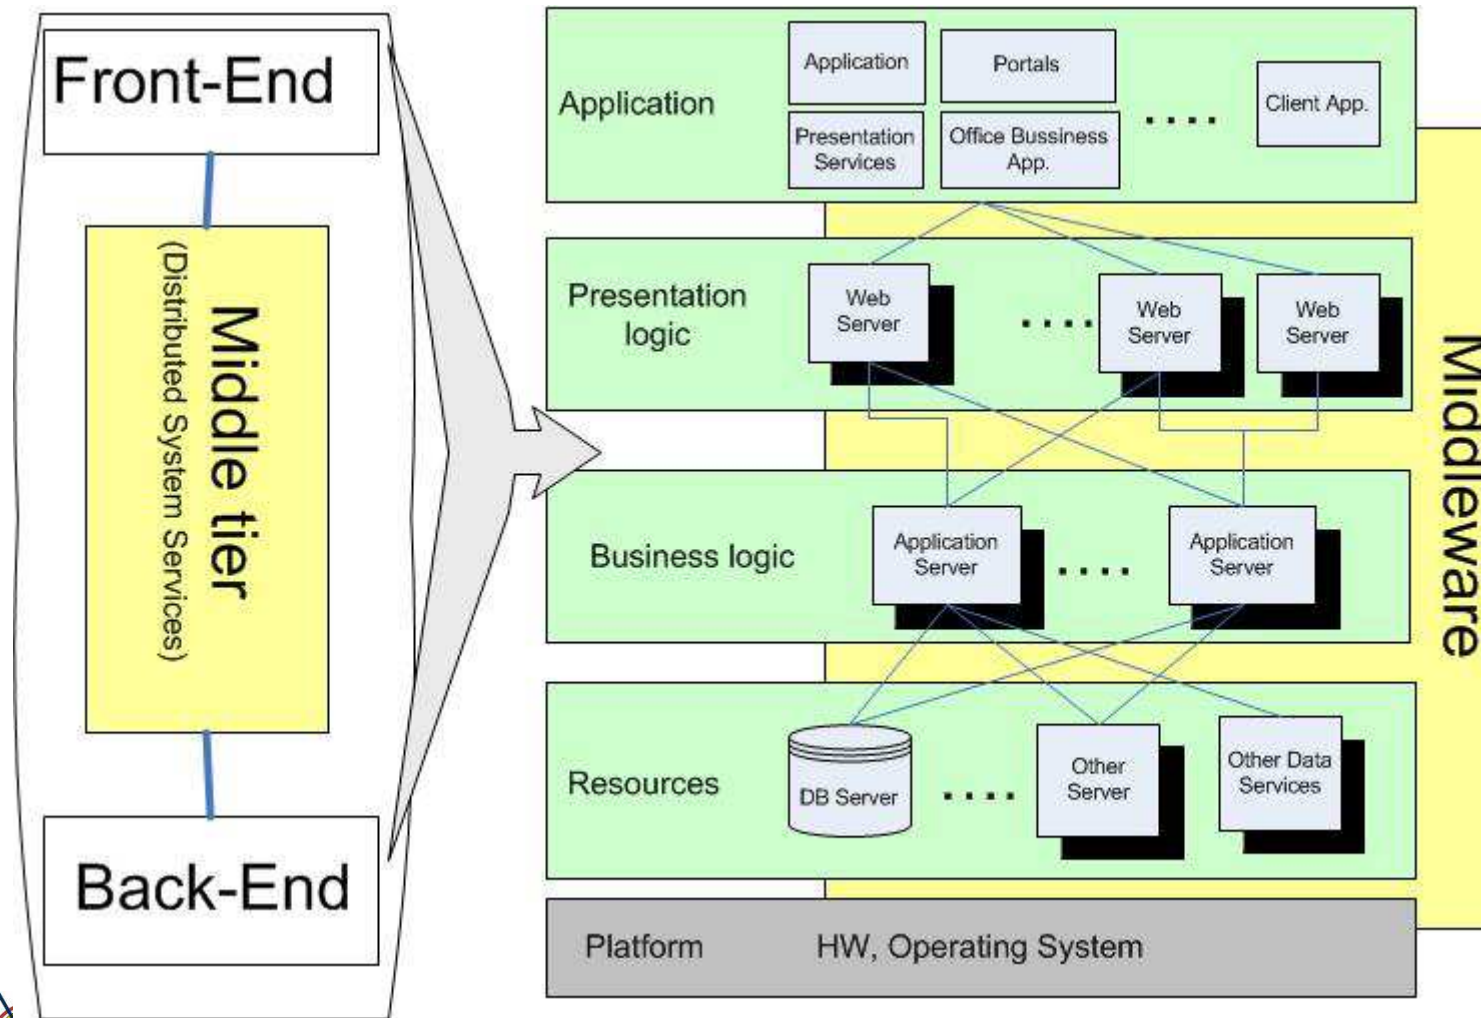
Front-End

Middle tier
(Distributed System Services)

Back-End

Application

Application

Portals

Presentation Services

Office Bussiness App.

....

Client App.

Presentation logic

Web Server

....

Web Server

Web Server

Business logic

Application Server

....

Application Server

Resources

DB Server

....

Other Server

Other Data Services

Platform

HW, Operating System

Middleware